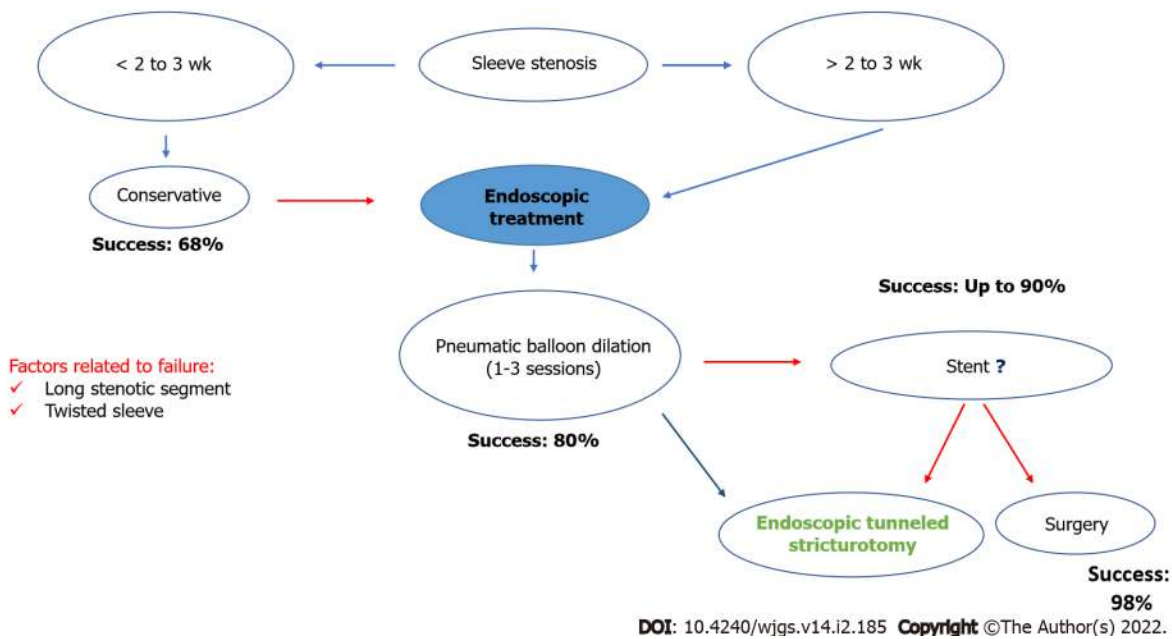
< 2 to 3 wk

Sleeve stenosis

> 2 to 3 wk

Conservative

Success: 68%

Endoscopic treatment

Success: Up to 90%

Factors related to failure:
✓ Long stenotic segment
✓ Twisted sleeve

Pneumatic balloon dilation (1-3 sessions)

Stent ?

Success: 80%

Endoscopic tunneled stricturotomy

Surgery

Success: 98%

DOI: 10.4240/wjgs.v14.i2.185 Copyright ©The Author(s) 2022.